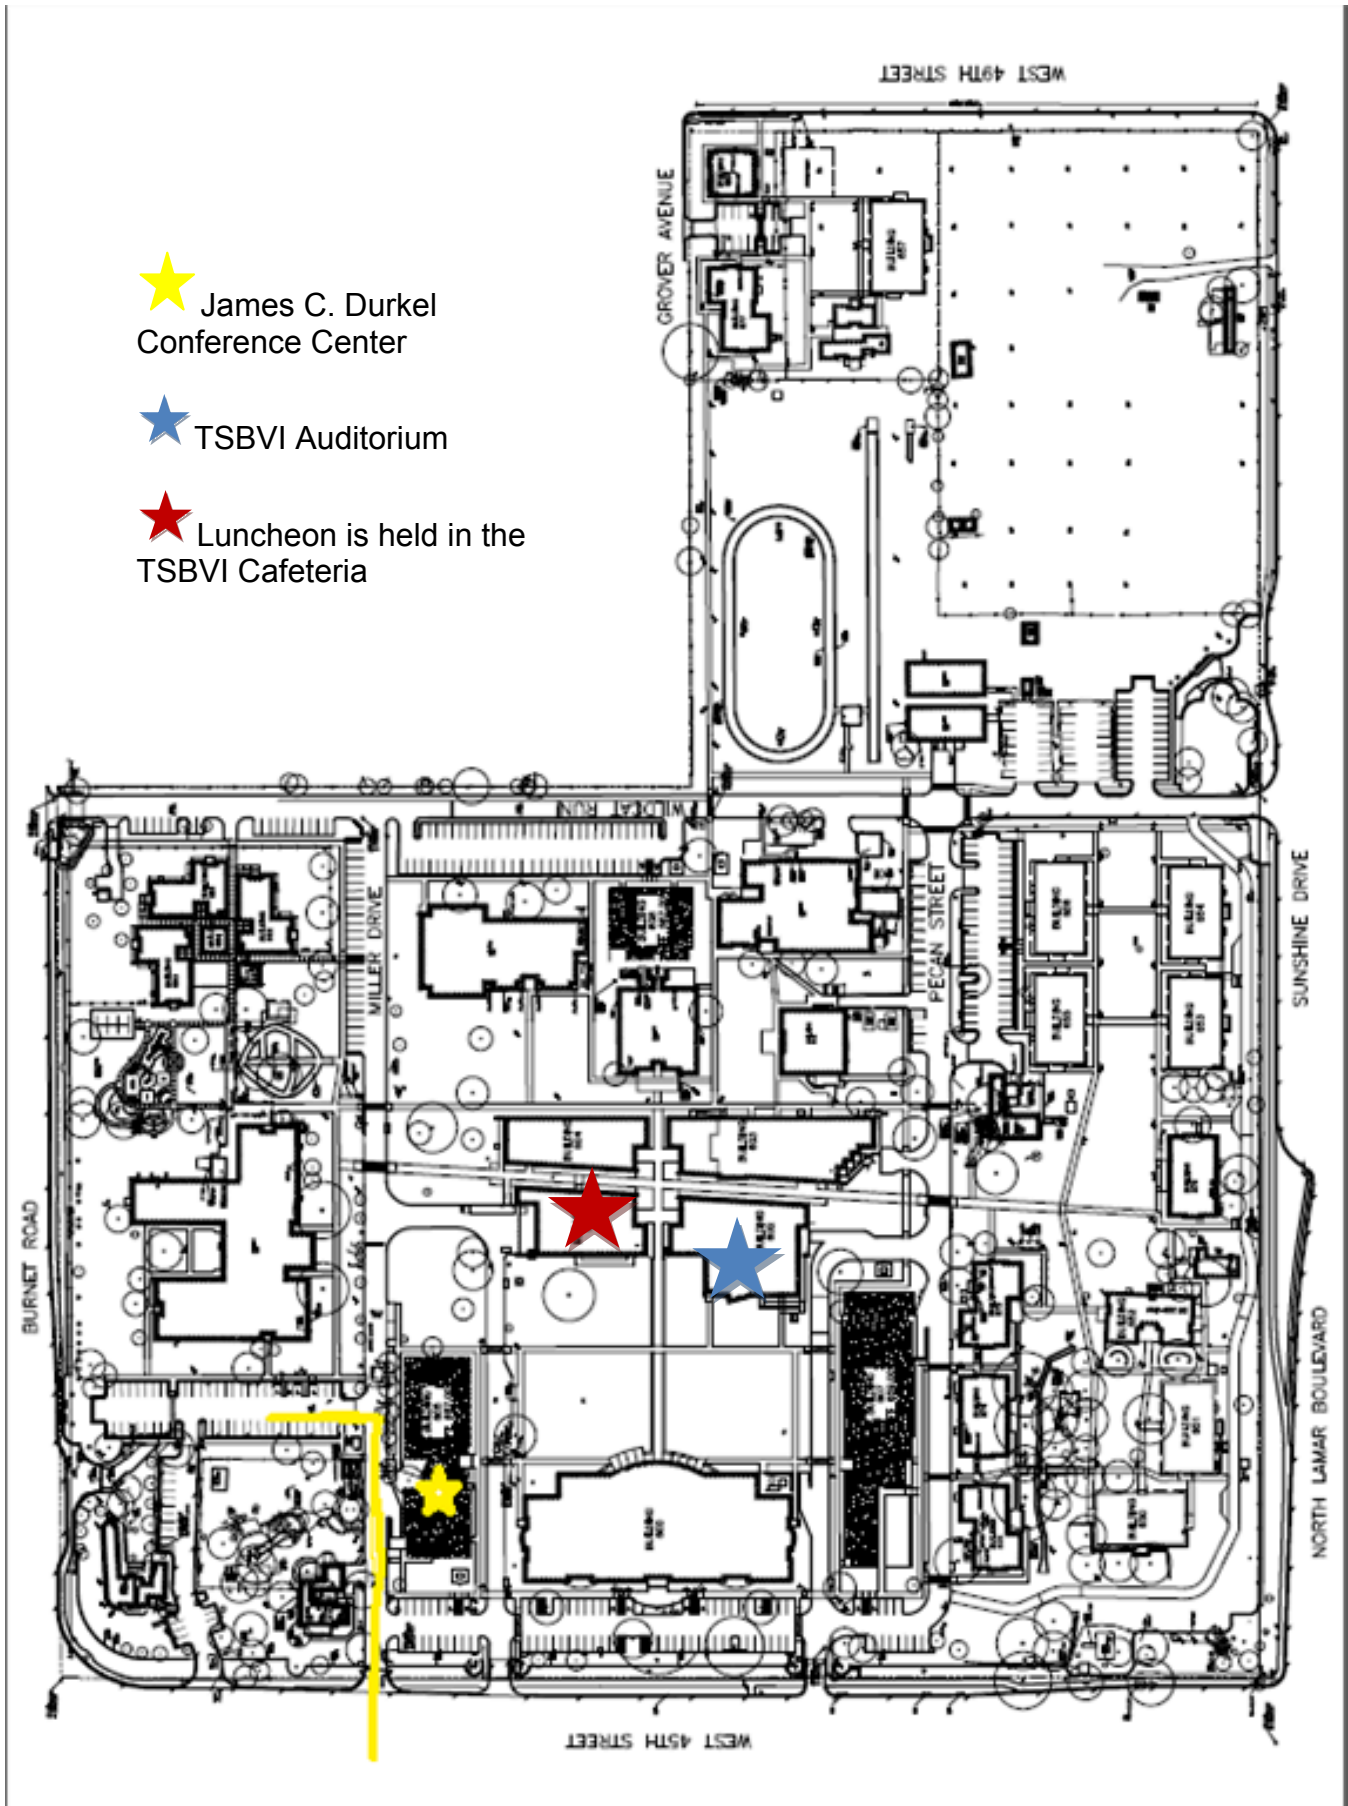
James C. Durkel Conference Center

TSBVI Auditorium

Luncheon is held in the TSBVI Cafeteria

WEST 49TH STREET

GROVER AVENUE

WILDCAT RUN

MILLER DRIVE

PECAN STREET

SUNSHINE DRIVE

BURNET ROAD

NORTH LAMAR BOULEVARD

WEST 45TH STREET